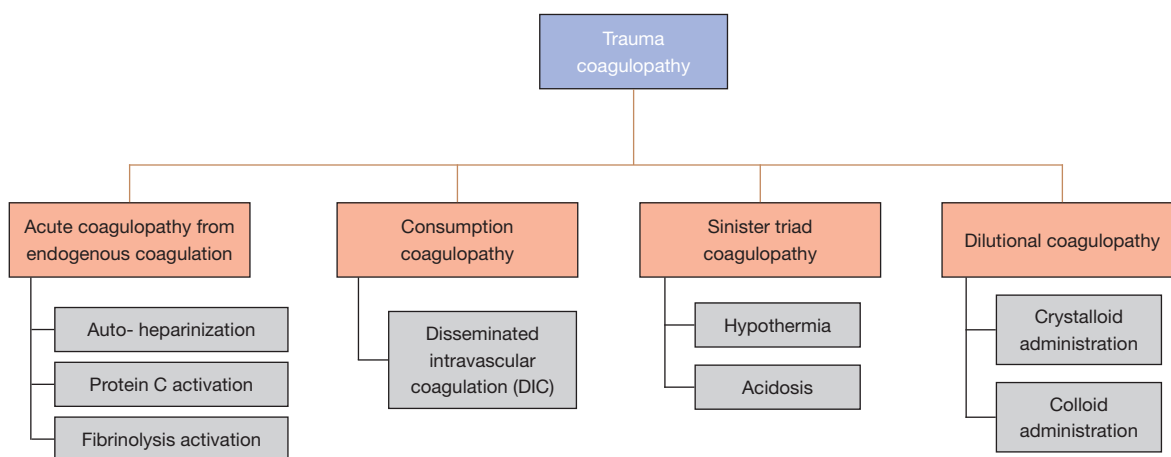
Trauma coagulopathy

Acute coagulopathy from endogenous coagulation

Auto- heparinization

Protein C activation

Fibrinolysis activation

Consumption coagulopathy

Disseminated intravascular coagulation (DIC)

Sinister triad coagulopathy

Hypothermia

Acidosis

Dilutional coagulopathy

Crystalloid administration

Colloid administration